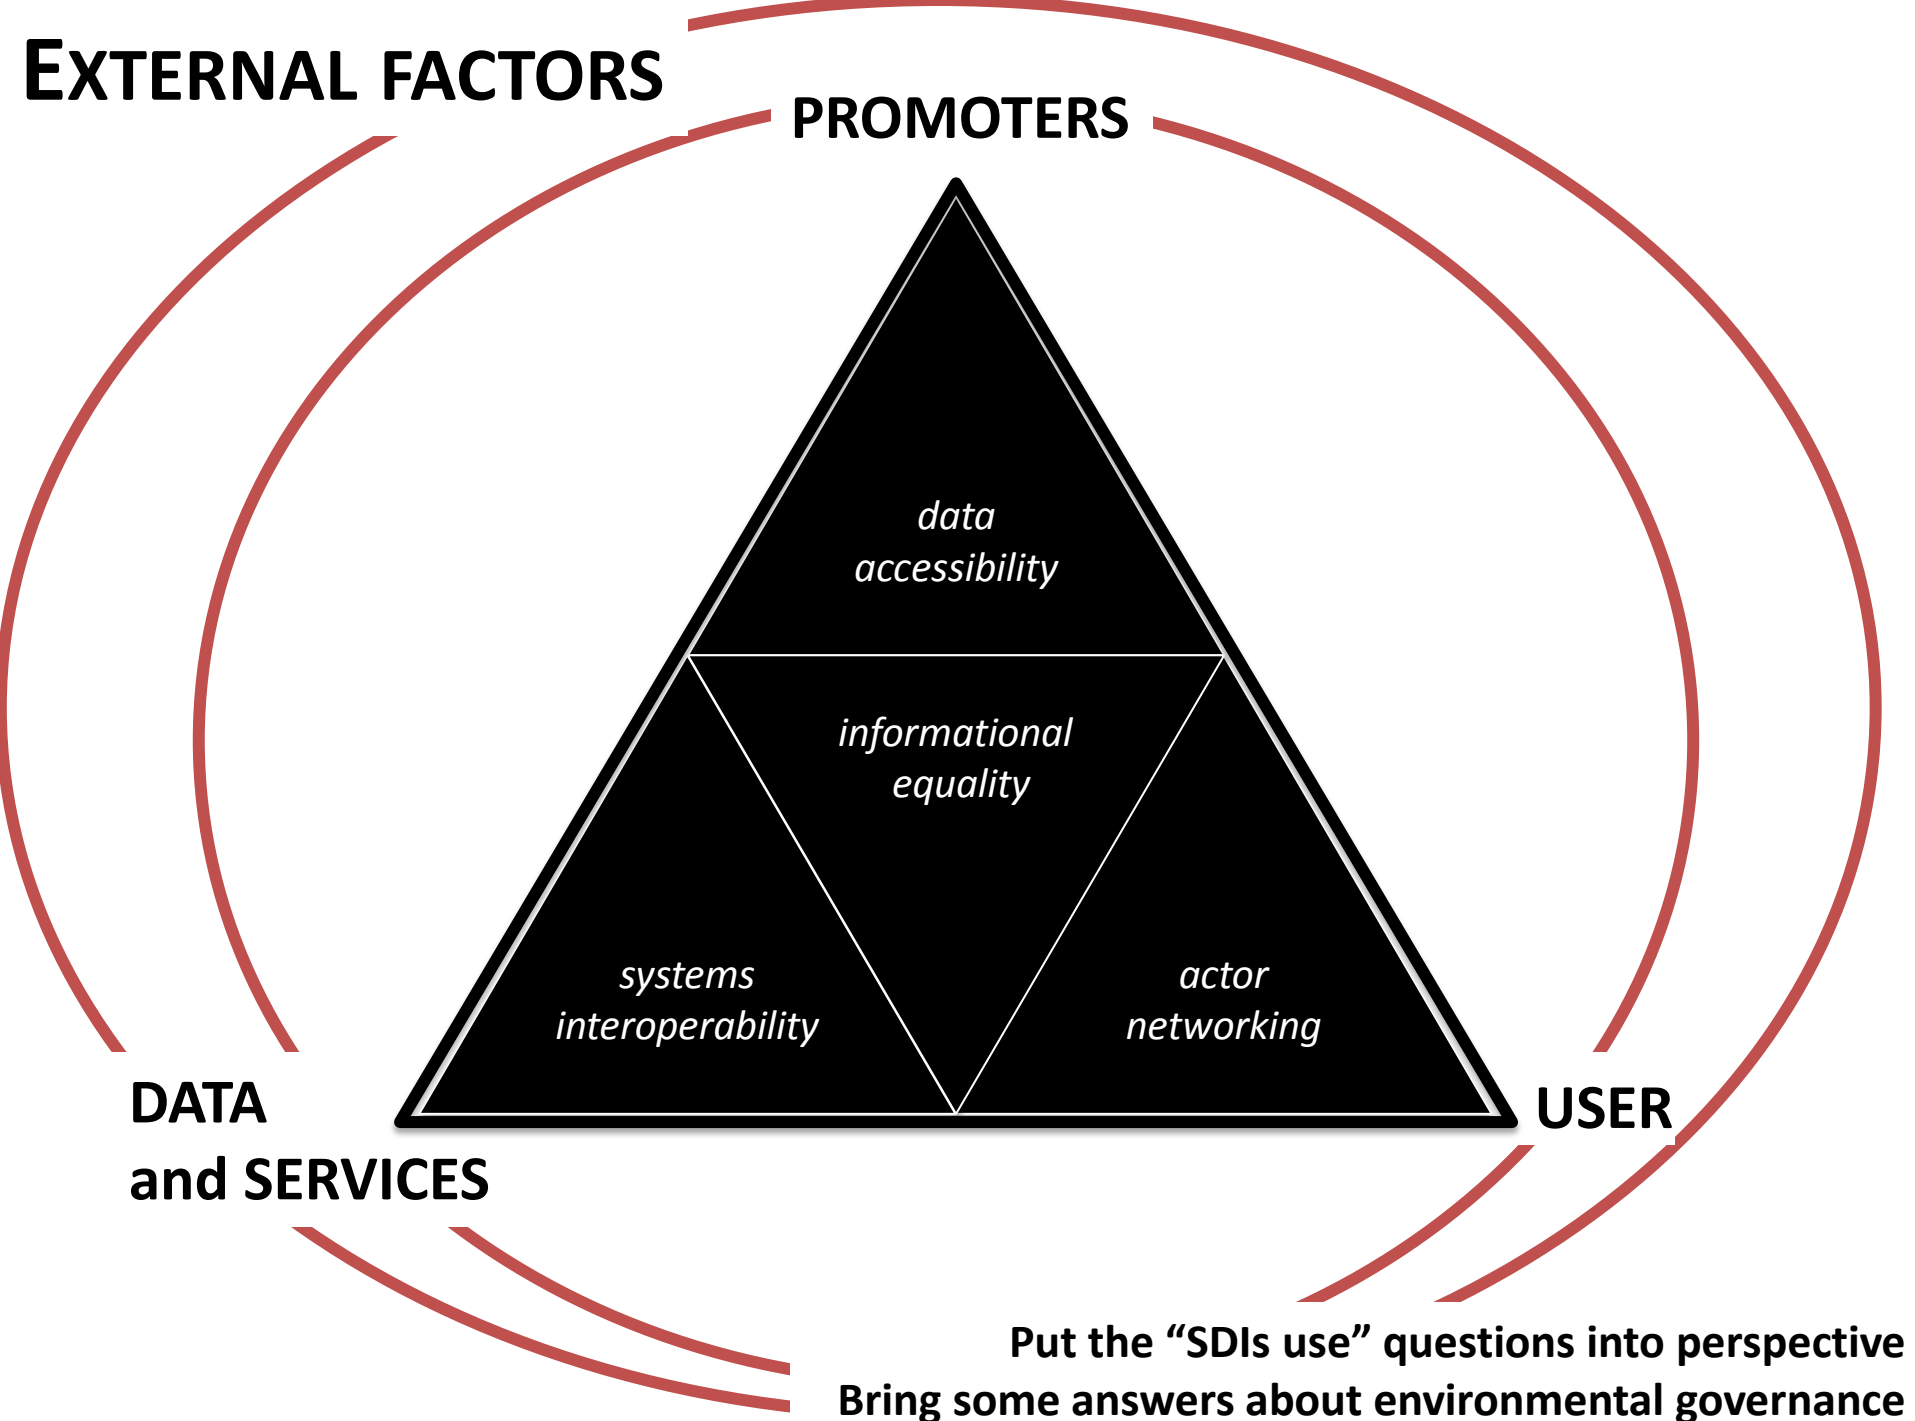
EXTERNAL FACTORS

PROMOTERS

data accessibility

informational equality

systems interoperability

actor networking

DATA and SERVICES

USER

Put the “SDIs use” questions into perspective
Bring some answers about environmental governance